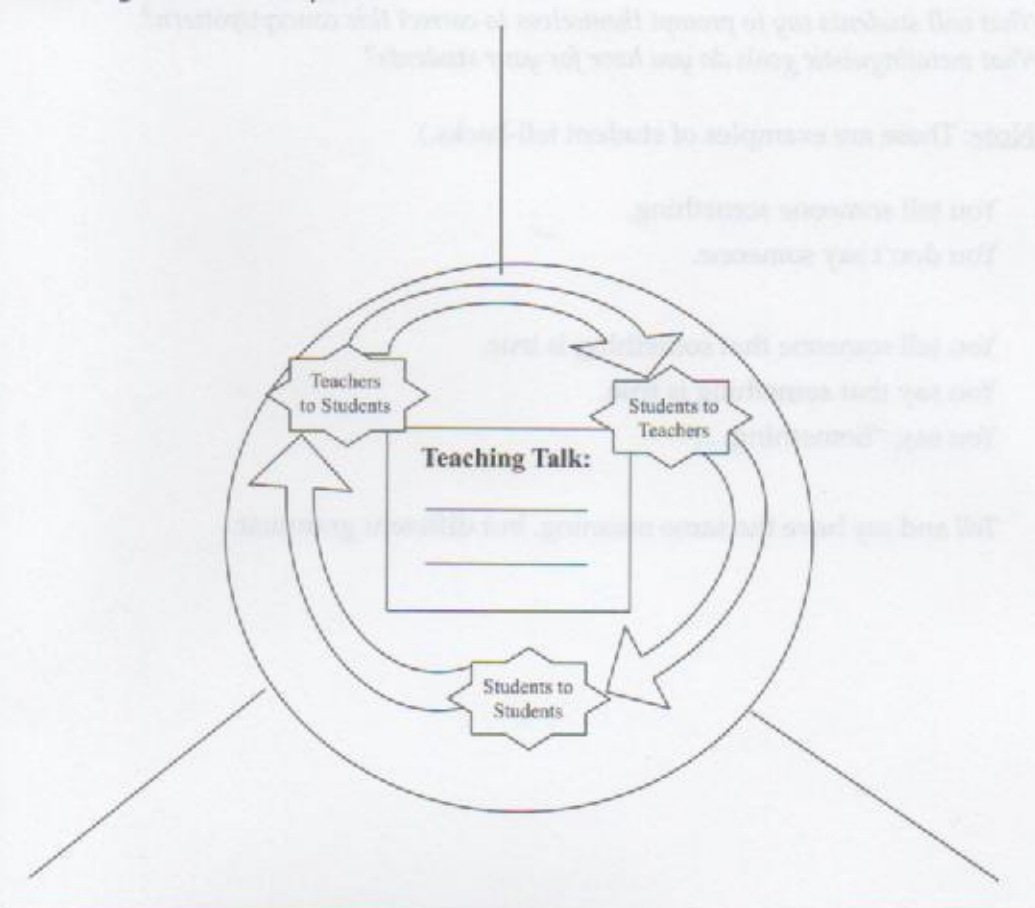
What will students say to prompt themselves to correct their misconceptions?
What metalinguistic goals do you have for your students?

Note: These are examples of student self-talk.

You tell someone something.
You don't say someone.

You tell someone that something is true.
You say that something is true.
You say, "Something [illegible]

Tell and say have the same meaning, but different grammar.

Teachers to Students

Students to Teachers

Teaching Talk:

Students to Students